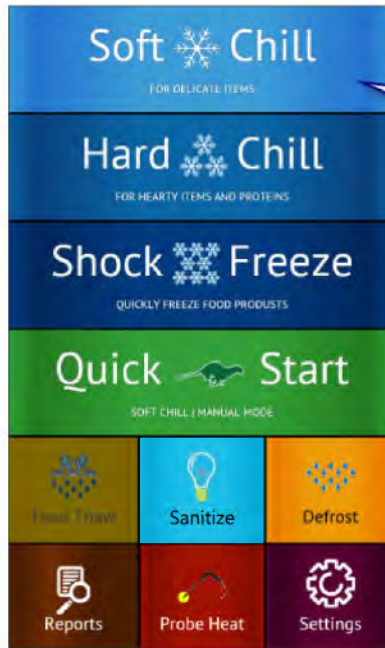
Soft Chill
FOR DELICATE ITEMS

Hard Chill
FOR HEARTY ITEMS AND PROTEINS

Shock Freeze
QUICKLY FREEZE FOOD PRODUSTS

Quick Start
SOFT CHILL | MANUAL MODE

Heat Thaw

Sanitize

Defrost

Reports

Probe Heat

Settings